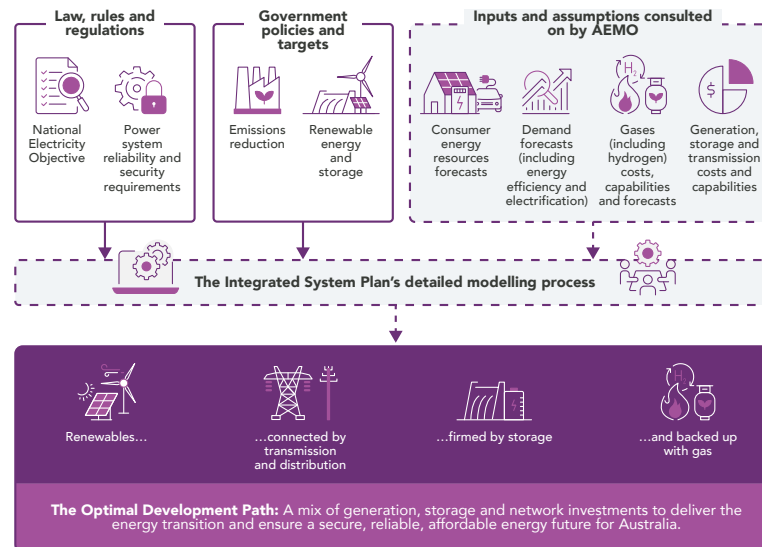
Law, rules and regulations

National Electricity Objective

Power system reliability and security requirements

Government policies and targets

Emissions reduction

Renewable energy and storage

Inputs and assumptions consulted on by AEMO

Consumer energy resources forecasts

Demand forecasts (including energy efficiency and electrification)

$H_2$

Gases (including hydrogen) costs, capabilities and forecasts

$

Generation, storage and transmission costs and capabilities

The Integrated System Plan's detailed modelling process

Renewables...

...connected by transmission and distribution

...firmed by storage

H

...and backed up with gas

The Optimal Development Path: A mix of generation, storage and network investments to deliver the energy transition and ensure a secure, reliable, affordable energy future for Australia.